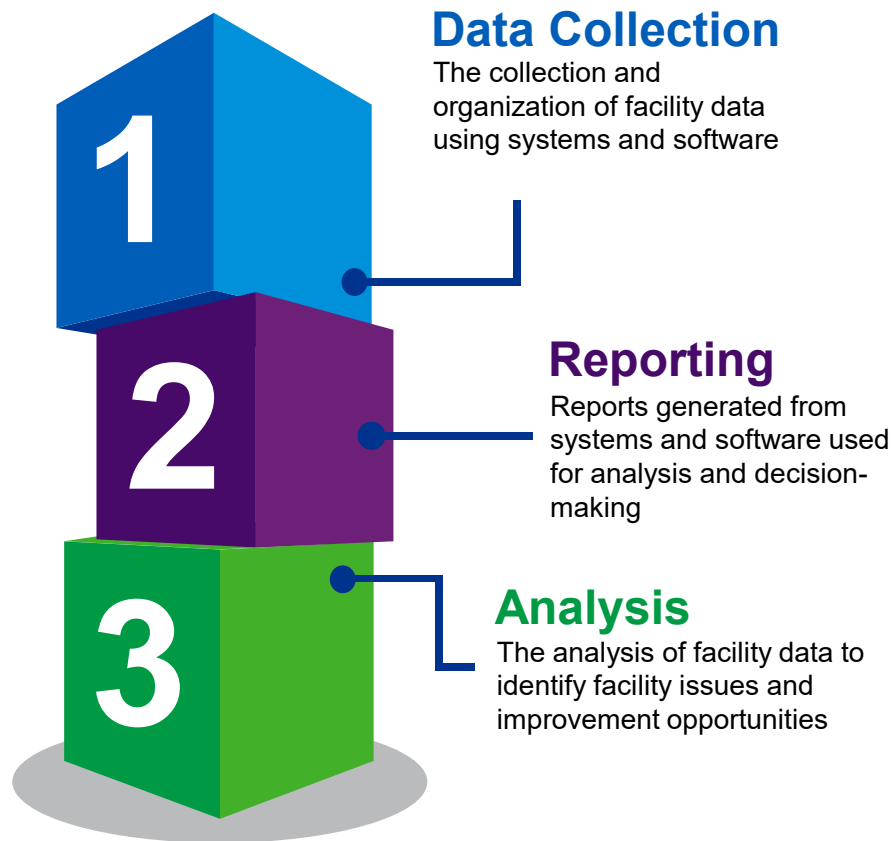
1

Data Collection
The collection and organization of facility data using systems and software

2

Reporting
Reports generated from systems and software used for analysis and decision-making

3

Analysis
The analysis of facility data to identify facility issues and improvement opportunities